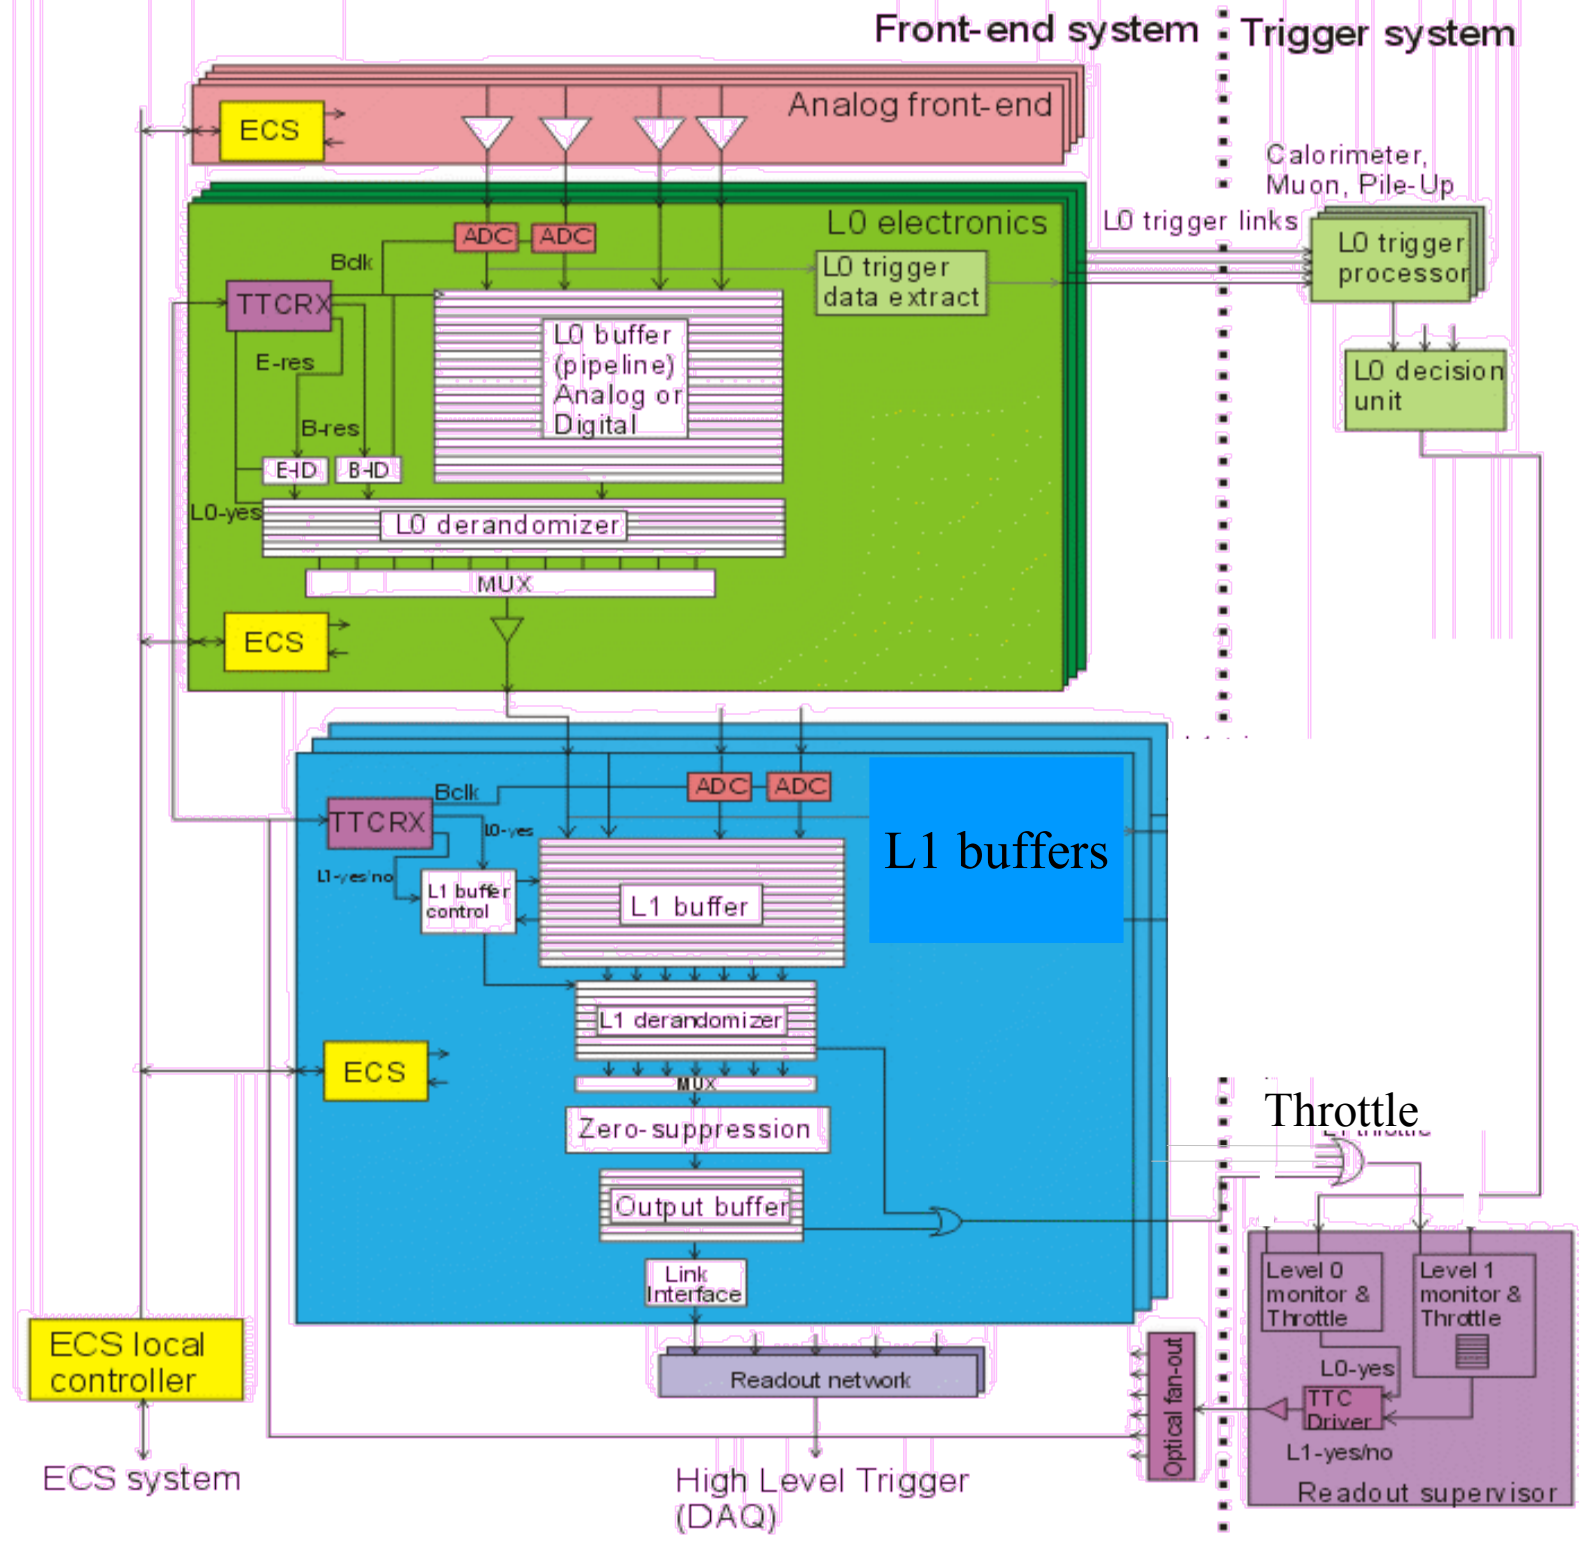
Front-end system Trigger system

ECS
Analog front-end

Calorimeter, Muon, Pile-Up

L0 electronics
L0 trigger links
ADC ADC
Bclk
L0 trigger data extract
L0 trigger processor
TTCRX
L0 buffer (pipeline) Analog or Digital
E-res
L0 decision unit
B-res
E-ID B-ID
L0-yes
L0 derandomizer
MUX
ECS

ADC ADC
Bclk
L1 buffers
TTCRX
L0-yes
L1-yes/no
L1 buffer control
L1 buffer
L1 derandomizer
ECS
MUX
Throttle
Zero-suppression
Output buffer
Link Interface
Level 0 monitor & Throttle
Level 1 monitor & Throttle
ECS local controller
L0-yes
Readout network
Optical fan-out
TTC Driver
L1-yes/no
ECS system
High Level Trigger (DAQ)
Readout supervisor